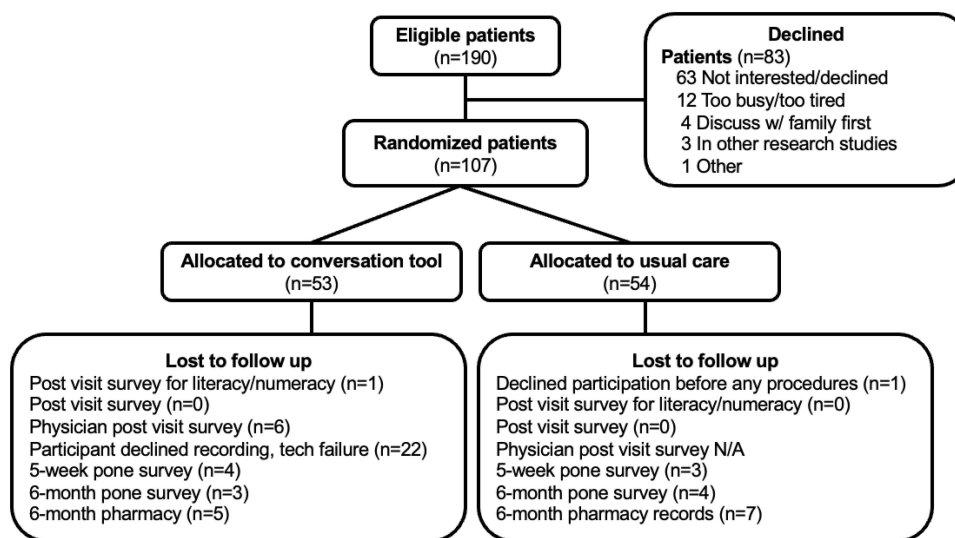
Eligible patients
(n=190)

Declined
Patients (n=83)
63 Not interested/declined
12 Too busy/too tired
4 Discuss w/ family first
3 In other research studies
1 Other

Randomized patients
(n=107)

Allocated to conversation tool
(n=53)

Allocated to usual care
(n=54)

Lost to follow up
Post visit survey for literacy/numeracy (n=1)
Post visit survey (n=0)
Physician post visit survey (n=6)
Participant declined recording, tech failure (n=22)
5-week pone survey (n=4)
6-month pone survey (n=3)
6-month pharmacy (n=5)

Lost to follow up
Declined participation before any procedures (n=1)
Post visit survey for literacy/numeracy (n=0)
Post visit survey (n=0)
Physician post visit survey N/A
5-week pone survey (n=3)
6-month pone survey (n=4)
6-month pharmacy records (n=7)